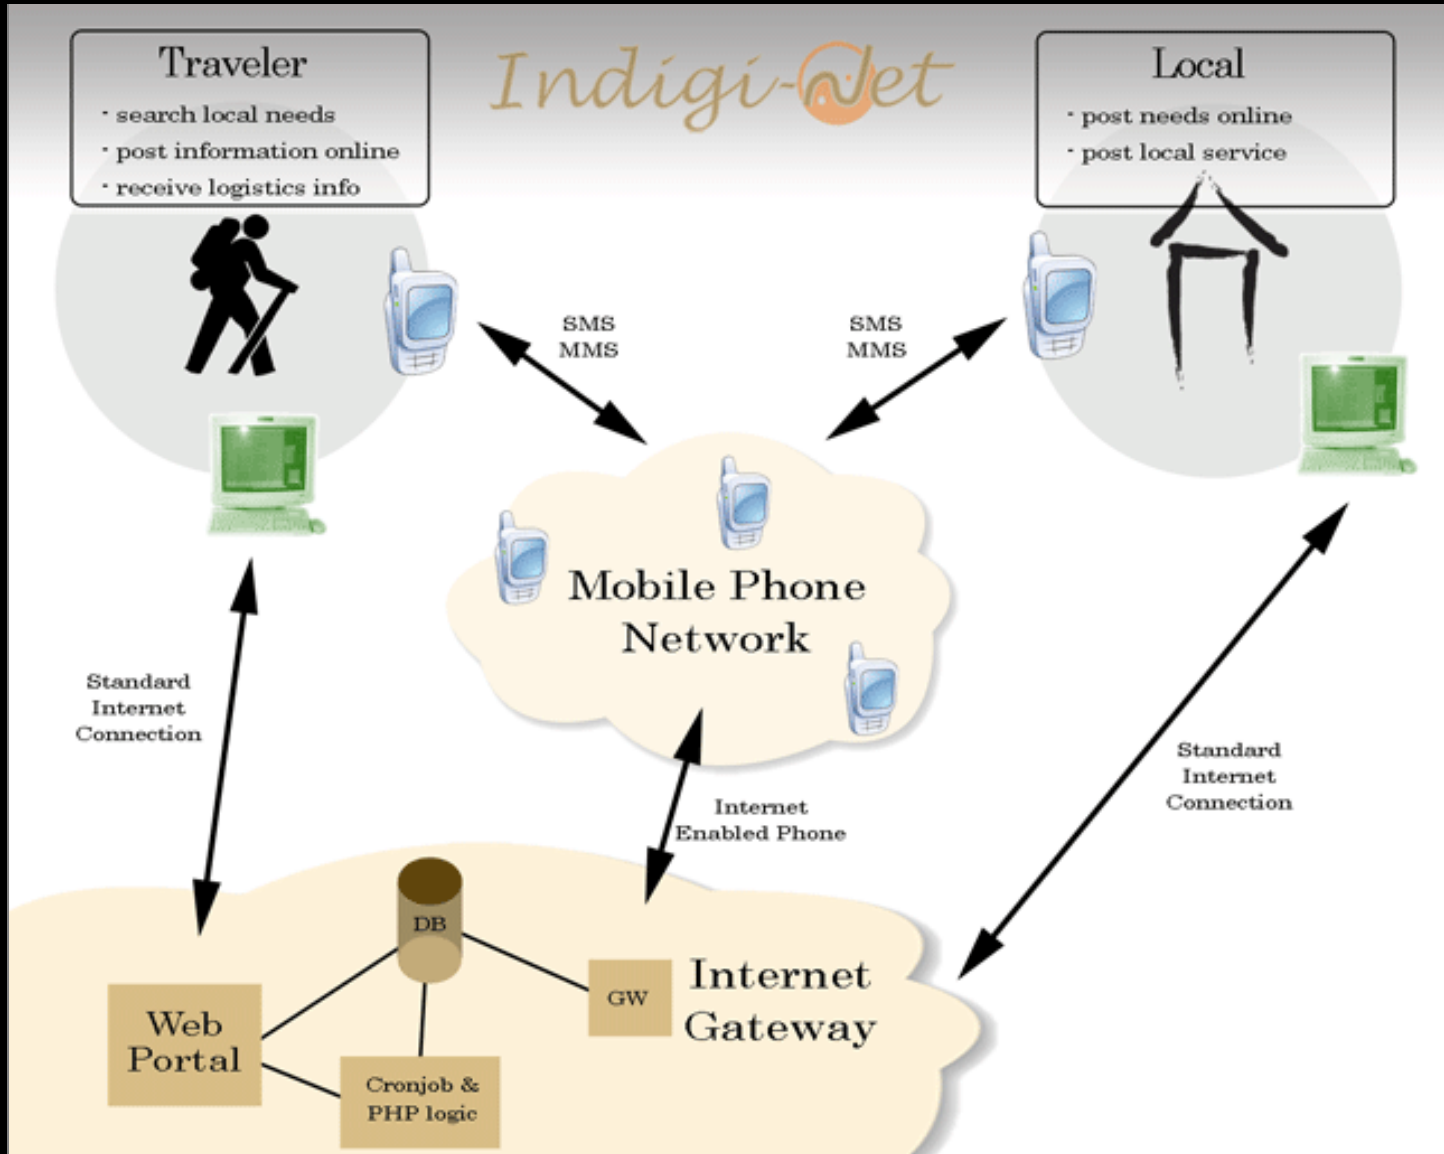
Traveler
· search local needs
· post information online
· receive logistics info

Indigi-Net

Local
· post needs online
· post local service

SMS
MMS

SMS
MMS

Mobile Phone Network

Standard Internet Connection

Internet Enabled Phone

Standard Internet Connection

DB

GW

Internet Gateway

Web Portal

Cronjob & PHP logic